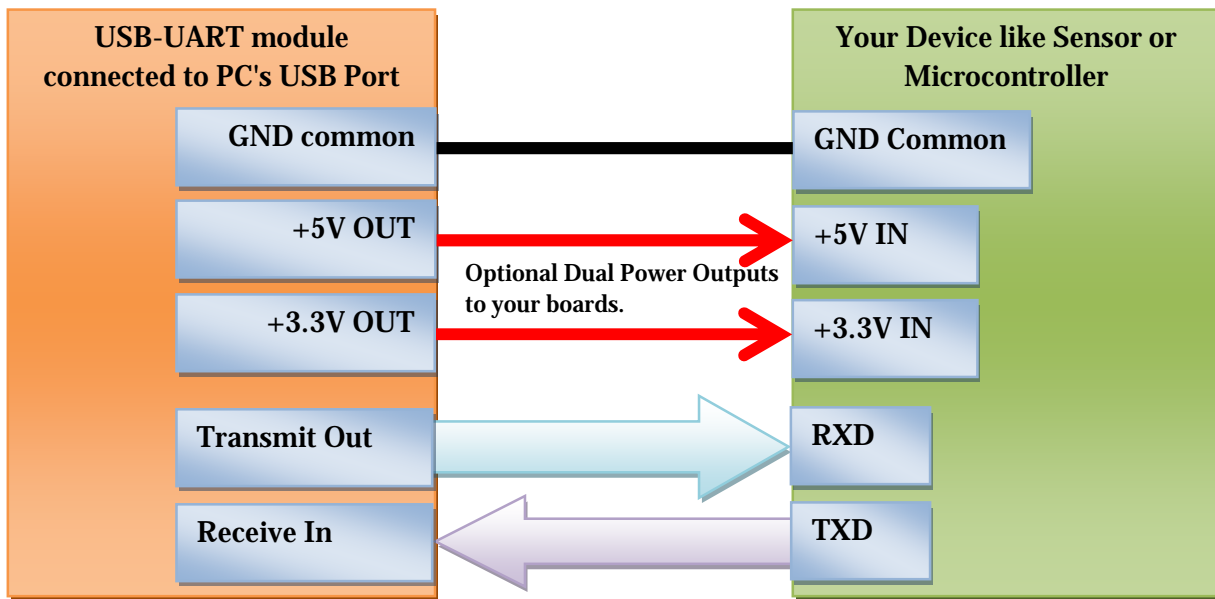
USB-UART module connected to PC's USB Port

GND common

+5V OUT

+3.3V OUT

Transmit Out

Receive In

Your Device like Sensor or Microcontroller

GND Common

+5V IN

+3.3V IN

RXD

TXD

Optional Dual Power Outputs to your boards.